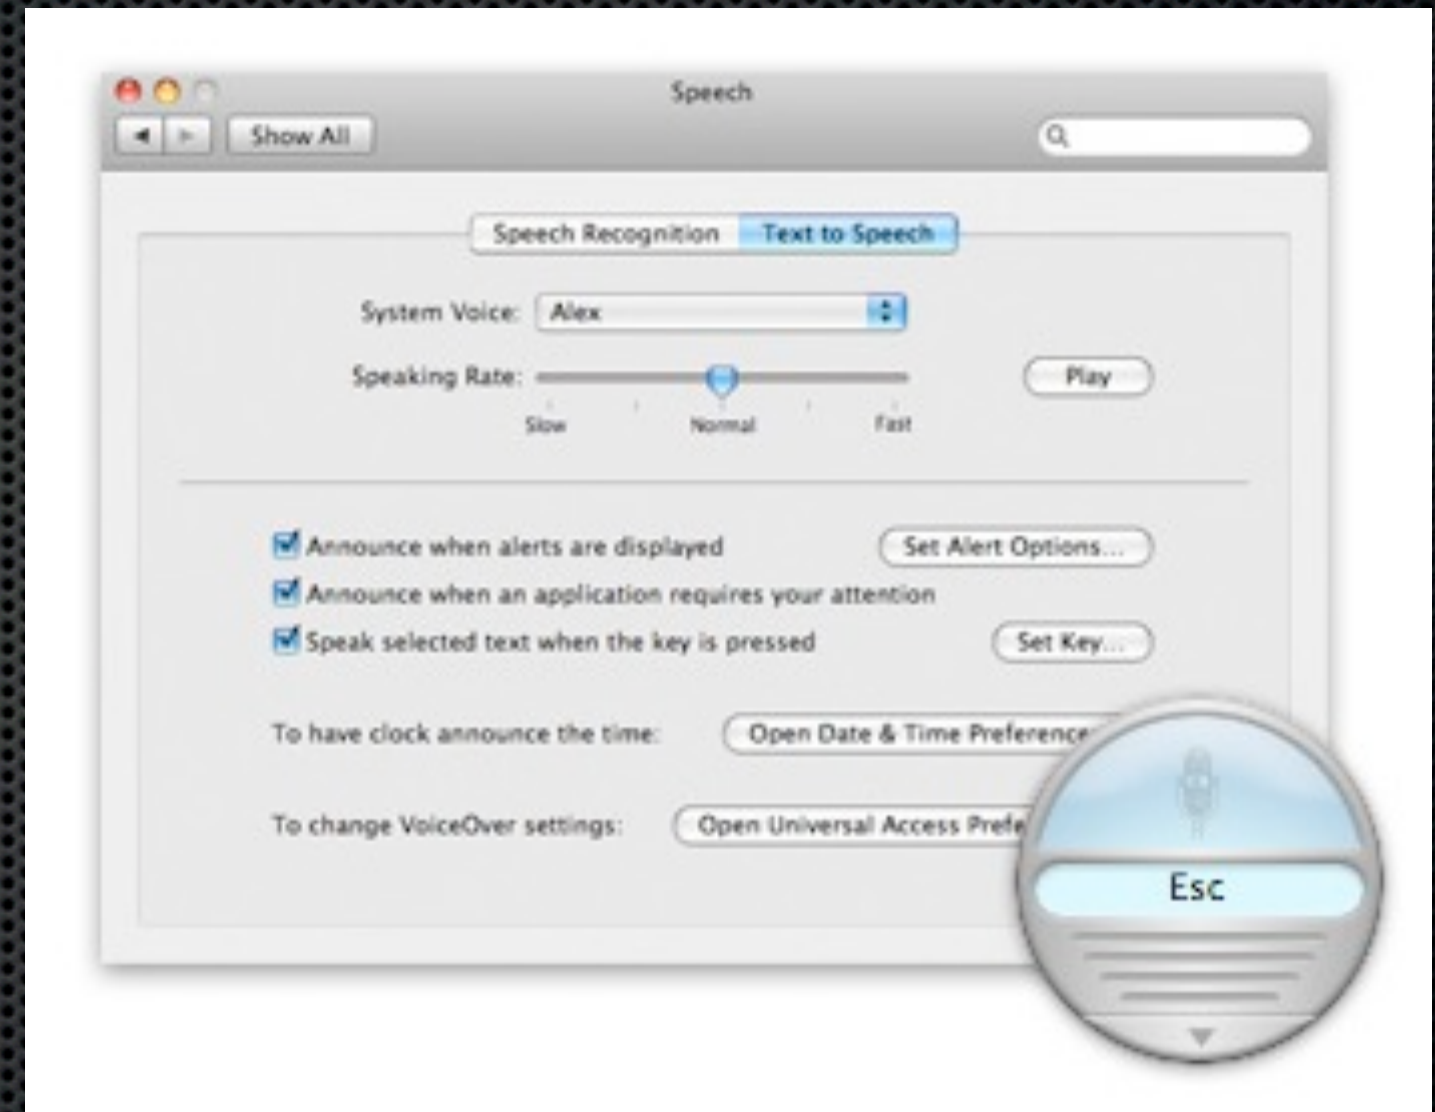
Speech

Show All

Speech Recognition | Text to Speech

System Voice: Alex

Speaking Rate:

Slow Normal Fast

Play

Announce when alerts are displayed

Set Alert Options...

Announce when an application requires your attention

Speak selected text when the key is pressed

Set Key...

To have clock announce the time:

Open Date & Time Preferenc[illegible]

To change VoiceOver settings:

Open Universal Access Prefe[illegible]

Esc